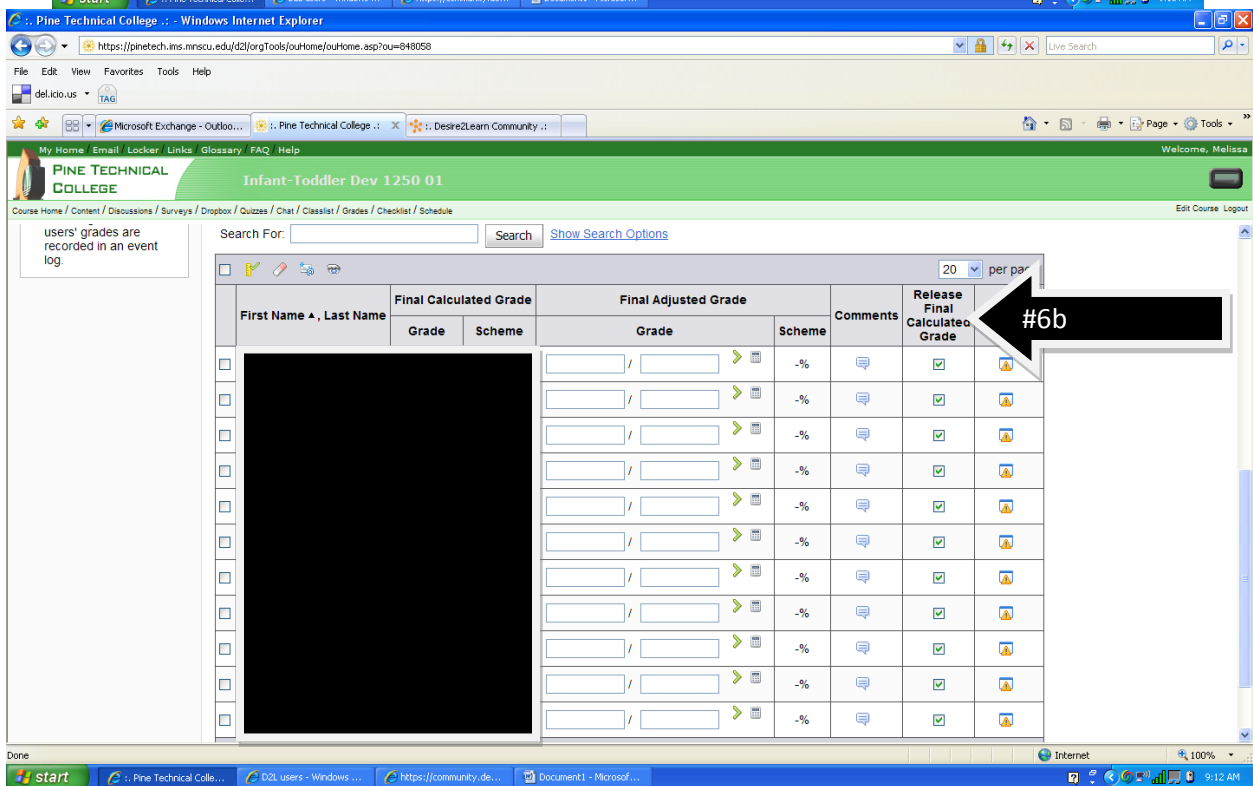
:. Pine Technical College .: - Windows Internet Explorer

https://pinetech.ims.mnscu.edu/d2l/orgTools/ouHome/ouHome.asp?ou=848058

Live Search

File Edit View Favorites Tools Help

del.icio.us TAG

Microsoft Exchange - Outloo... :. Pine Technical College .: :. Desire2Learn Community .:

Page Tools

My Home Email Locker Links Glossary FAQ Help

Welcome, Melissa

PINE TECHNICAL COLLEGE

Infant-Toddler Dev 1250 01

Course Home / Content / Discussions / Surveys / Dropbox / Quizzes / Chat / Classlist / Grades / Checklist / Schedule

Edit Course Logout

users' grades are recorded in an event log.

Search For: Search Show Search Options

20 per pa

| | First Name ▲, Last Name | Final Calculated Grade | | Final Adjusted Grade | | Comments | Release Final Calculated Grade | |
|---|---|---|---|---|---|---|---|---|
| | | Grade | Scheme | Grade | Scheme | | | |
| | | | | / | -% | | | |
| | | | | / | -% | | | |
| | | | | / | -% | | | |
| | | | | / | -% | | | |
| | | | | / | -% | | | |
| | | | | / | -% | | | |
| | | | | / | -% | | | |
| | | | | / | -% | | | |
| | | | | / | -% | | | |
| | | | | / | -% | | | |
| | | | | / | -% | | | |

#6b

Done

Internet

100%

start :. Pine Technical Colle... D2L users - Windows ... https://community.de... Document1 - Microsof...

9:12 AM